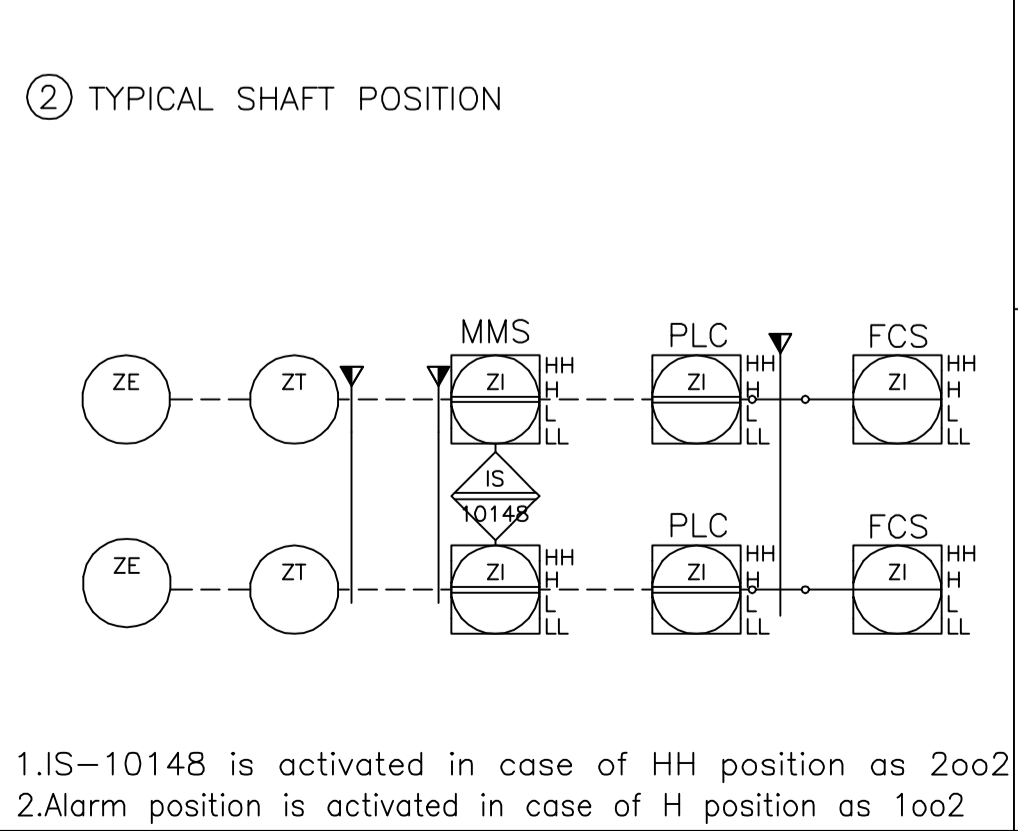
2 TYPICAL SHAFT POSITION

MMS
PLC
FCS

ZE
ZT
ZI
HH
H
L
LL
ZI
HH
H
L
LL
ZI
HH
H
L
LL

IS
10148

PLC
FCS

ZE
ZT
ZI
HH
H
L
LL
ZI
HH
H
L
LL
ZI
HH
H
L
LL

1.IS−10148 is activated in case of HH position as 2oo2
2.Alarm position is activated in case of H position as 1oo2